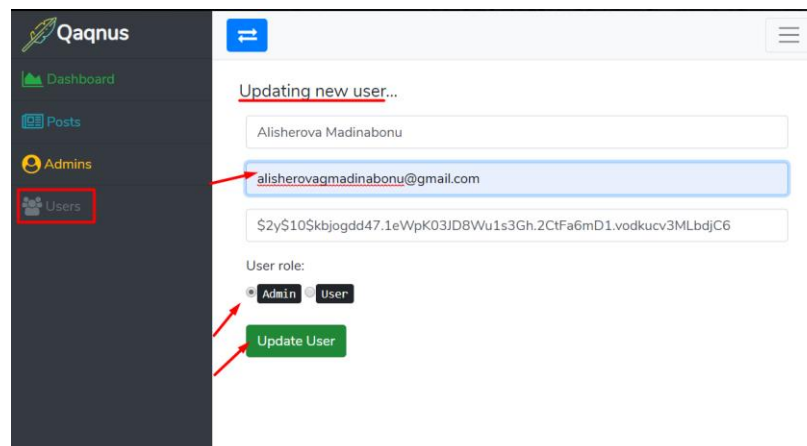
Qaqnus

Dashboard

Posts

Admins

Users

Updating new user...

Alisherova Madinabonu

alisherovagmadinabonu@gmail.com

$2y$10$kbjogdd47.1eWpK03JD8Wu1s3Gh.2CtFa6mD1.vodkucv3MLbdjC6

User role:

Admin User

Update User